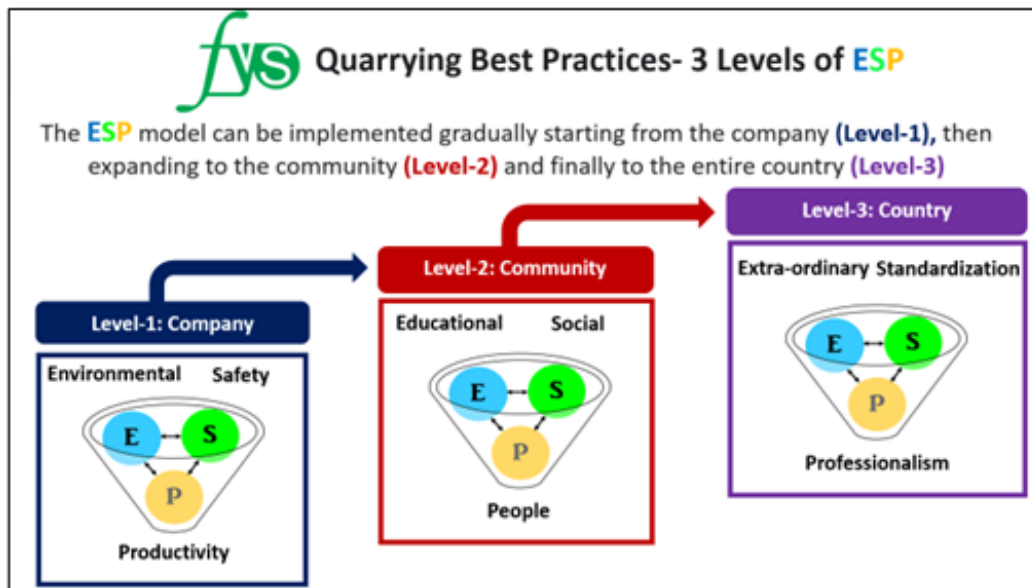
fys Quarrying Best Practices- 3 Levels of ESP

The ESP model can be implemented gradually starting from the company (Level-1), then expanding to the community (Level-2) and finally to the entire country (Level-3)

Level-1: Company

Environmental Safety

E S P

Productivity

Level-2: Community

Educational Social

E S P

People

Level-3: Country

Extra-ordinary Standardization

E S P

Professionalism